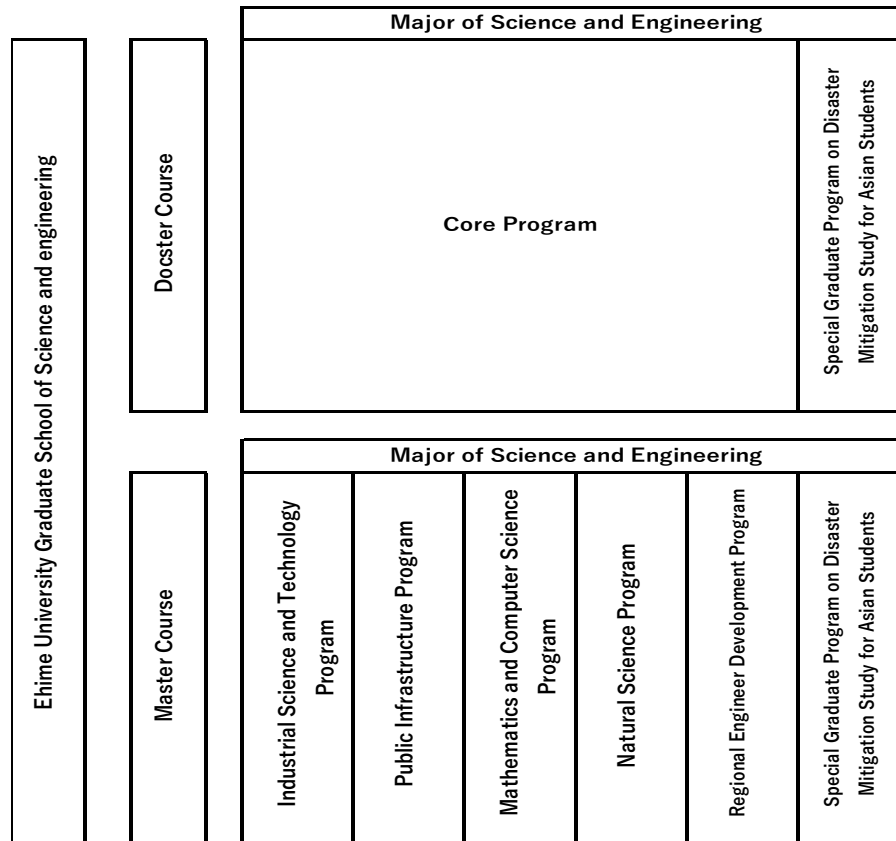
Ehime University Graduate School of Science and engineering

Docster Course

Major of Science and Engineering

Core Program

Special Graduate Program on Disaster Mitigation Study for Asian Students

Master Course

Major of Science and Engineering

Industrial Science and Technology Program

Public Infrastructure Program

Mathematics and Computer Science Program

Natural Science Program

Regional Engineer Development Program

Special Graduate Program on Disaster Mitigation Study for Asian Students